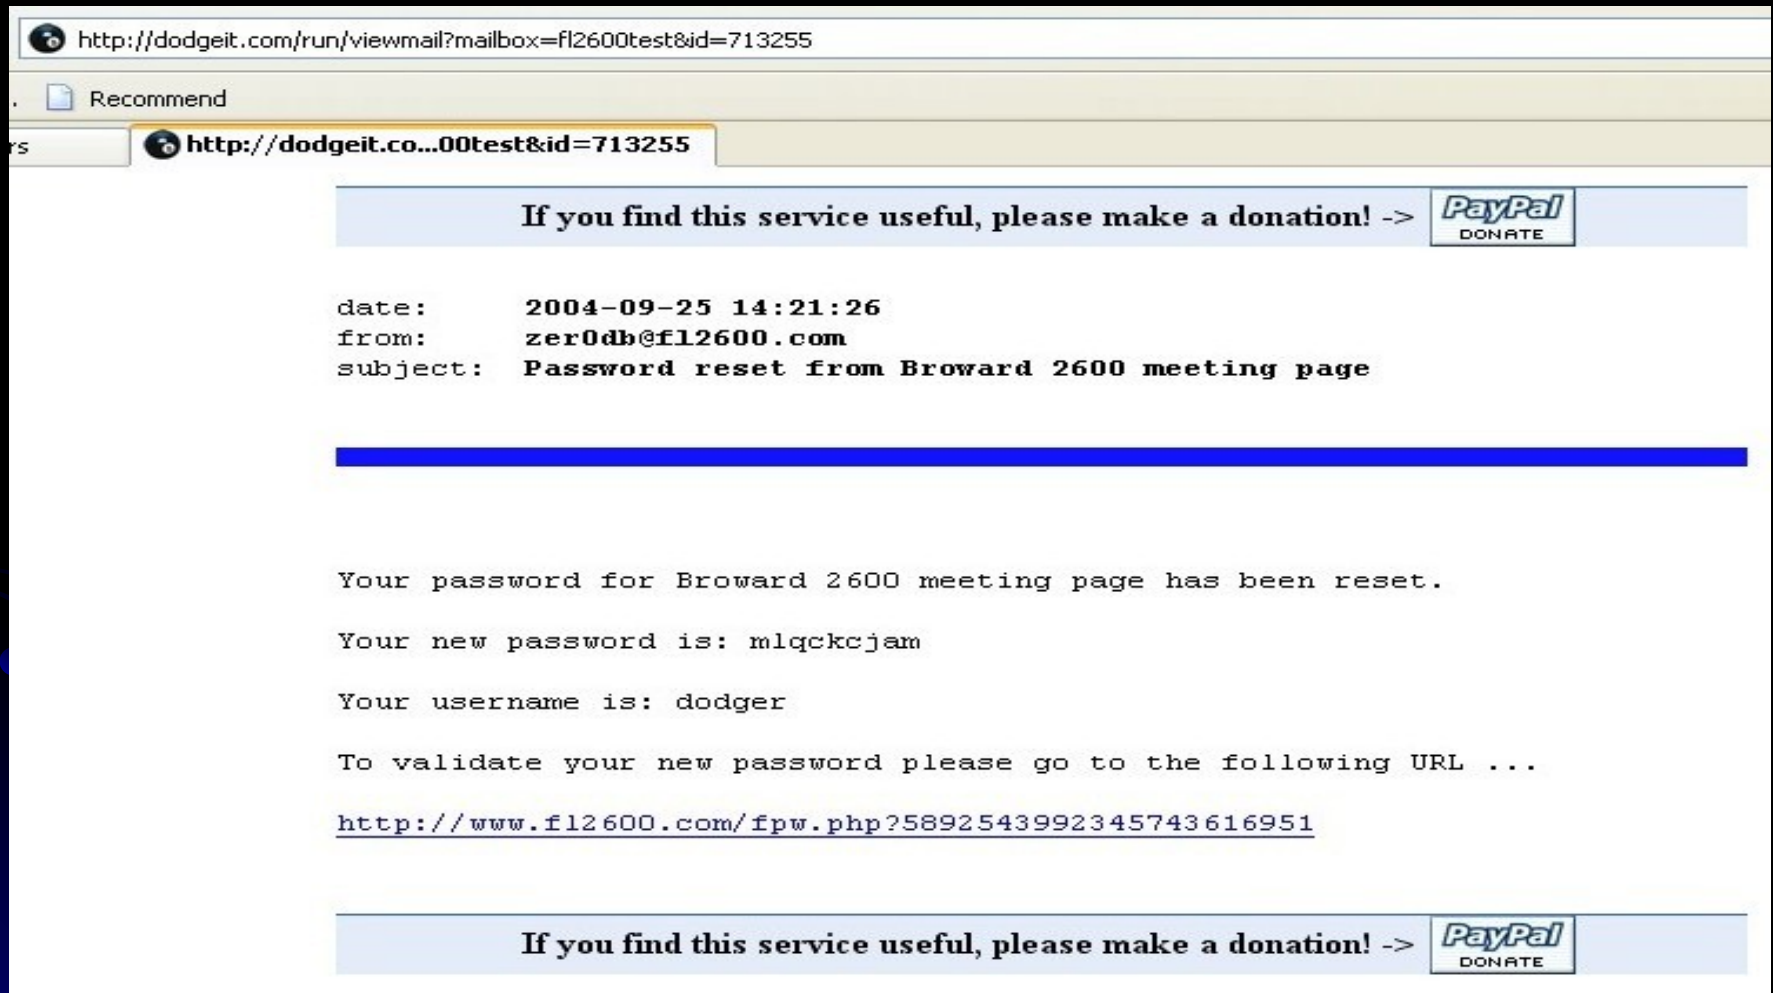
http://dodgeit.com/run/viewmail?mailbox=fl2600test&id=713255

Recommend

rs

http://dodgeit.co...00test&id=713255

If you find this service useful, please make a donation! -> PayPal DONATE

date: 2004-09-25 14:21:26
from: zer0db@fl2600.com
subject: Password reset from Broward 2600 meeting page

Your password for Broward 2600 meeting page has been reset.

Your new password is: mlqckcjam

Your username is: dodger

To validate your new password please go to the following URL ...

http://www.fl2600.com/fpw.php?5892543992345743616951

If you find this service useful, please make a donation! -> PayPal DONATE